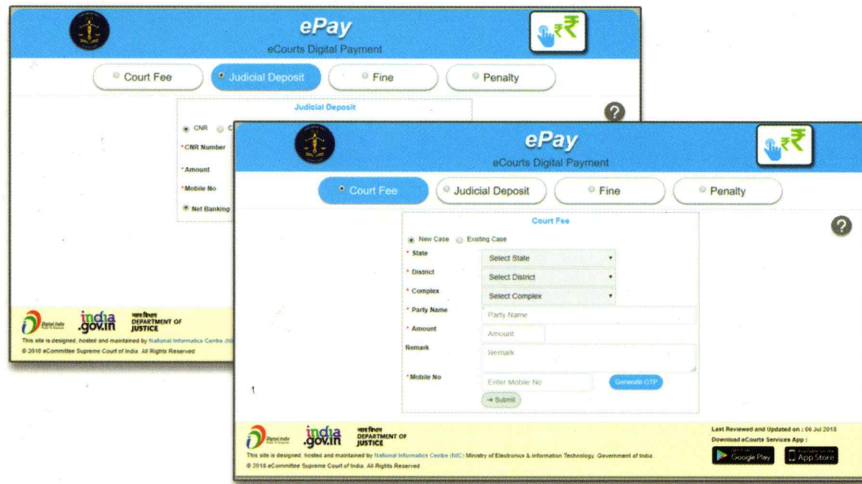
ePay
eCourts Digital Payment

Court Fee
Judicial Deposit
Fine
Penalty

Judicial Deposit

CNR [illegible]
* CNR Number
* Amount
* Mobile No
Net Banking

Digital India
india.gov.in
न्याय विभाग DEPARTMENT OF JUSTICE
This site is designed, hosted and maintained by National Informatics Centre (NIC) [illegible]
© 2018 eCommittee Supreme Court of India. All Rights Reserved

ePay
eCourts Digital Payment

Court Fee
Judicial Deposit
Fine
Penalty

Court Fee

New Case   Existing Case
* State   Select State
* District   Select District
* Complex   Select Complex
* Party Name   Party Name
* Amount   Amount
Remark   Remark
* Mobile No   Enter Mobile No   Generate OTP
Submit

Digital India
india.gov.in
न्याय विभाग DEPARTMENT OF JUSTICE
This site is designed, hosted and maintained by National Informatics Centre (NIC) Ministry of Electronics & Information Technology, Government of India
© 2018 eCommittee Supreme Court of India. All Rights Reserved

Last Reviewed and Updated on : 06 Jul 2018
Download eCourts Services App :
GET IT ON Google Play
Available on the App Store